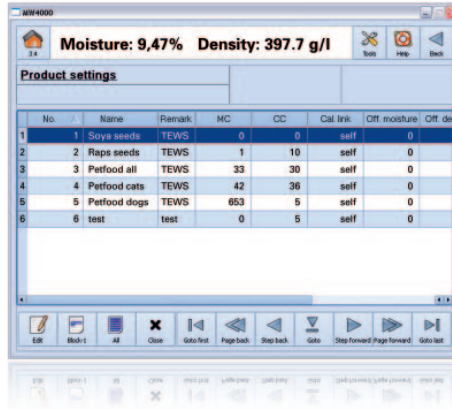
MW4000

3/4

Moisture: 9,47% Density: 397.7 g/l

Tools Help Back

Product settings

| | No. | Name | Remark | MC | CC | Cal. link | Off. moisture | Off. de |
|---|---|---|---|---|---|---|---|---|
| 1 | 1 | Soya seeds | TEWS | 0 | 0 | self | 0 | |
| 2 | 2 | Raps seeds | TEWS | 1 | 10 | self | 0 | |
| 3 | 3 | Petfood all | TEWS | 33 | 30 | self | 0 | |
| 4 | 4 | Petfood cats | TEWS | 42 | 36 | self | 0 | |
| 5 | 5 | Petfood dogs | TEWS | 653 | 5 | self | 0 | |
| 6 | 6 | test | test | 0 | 5 | self | 0 | |

Edit Block-1 All Close Goto first Page back Step back Goto Step forward Page forward Goto last